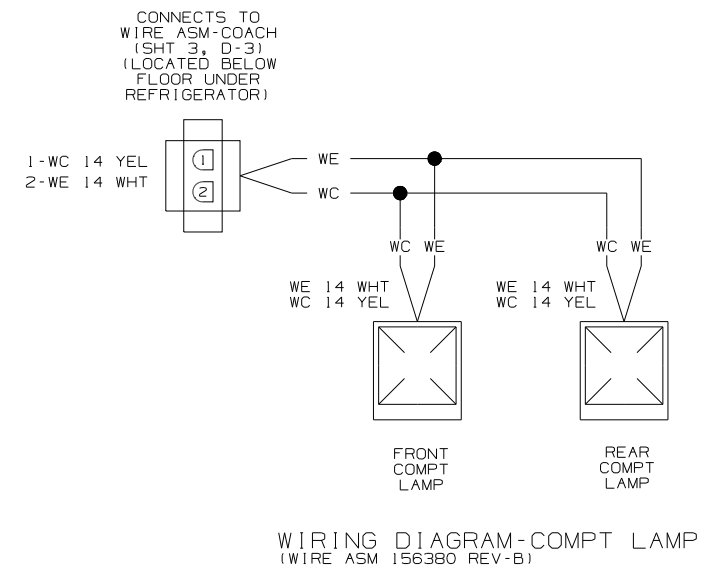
CONNECTS TO WIRE ASM-COACH (SHT 3, D-3) (LOCATED BELOW FLOOR UNDER REFRIGERATOR)

1-WC 14 YEL
2-WE 14 WHT

1
2

WE
WC

WC WE
WE 14 WHT
WC 14 YEL

WC WE
WE 14 WHT
WC 14 YEL

FRONT COMPT LAMP

REAR COMPT LAMP

WIRING DIAGRAM-COMPT LAMP
(WIRE ASM 156380 REV-B)